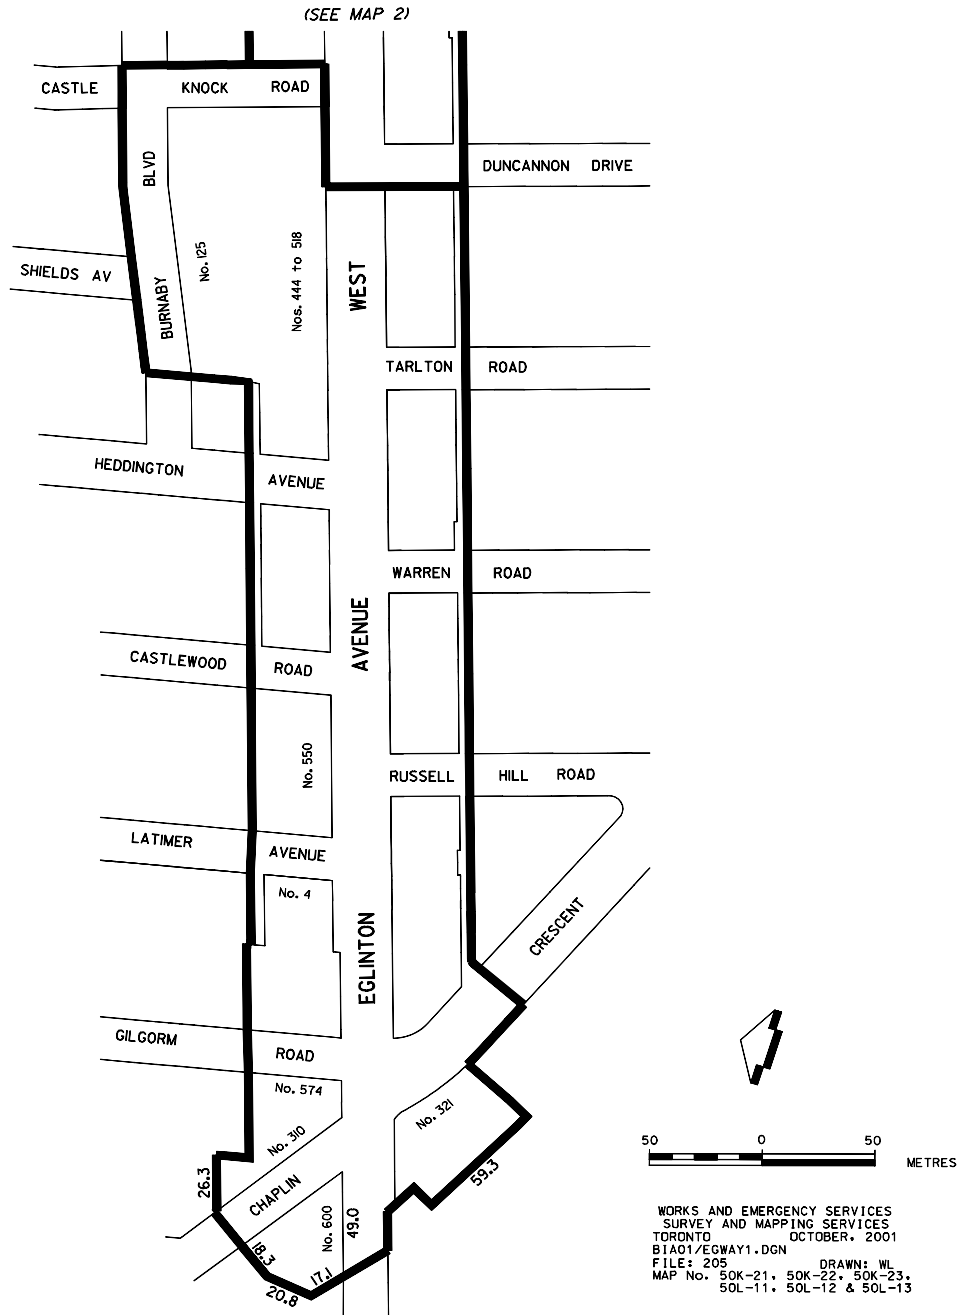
(SEE MAP 2)

CASTLE KNOCK ROAD

DUNCANNON DRIVE

BLVD

SHIELDS AV

BURNABY

No. 125

Nos. 444 to 518

WEST

TARLTON ROAD

HEDDINGTON AVENUE

WARREN ROAD

CASTLEWOOD ROAD

AVENUE

No. 550

RUSSELL HILL ROAD

LATIMER AVENUE

No. 4

CRESCENT

EGLINTON

GILGORM ROAD

No. 574

No. 321

No. 310

26.3

CHAPLIN

No. 600

49.0

59.3

18.3

17.1

20.8

50 0 50 METRES

WORKS AND EMERGENCY SERVICES
SURVEY AND MAPPING SERVICES
TORONTO OCTOBER, 2001
BIA01/EGWAY1.DGN
FILE: 205 DRAWN: WL
MAP No. 50K-21, 50K-22, 50K-23, 50L-11, 50L-12 & 50L-13